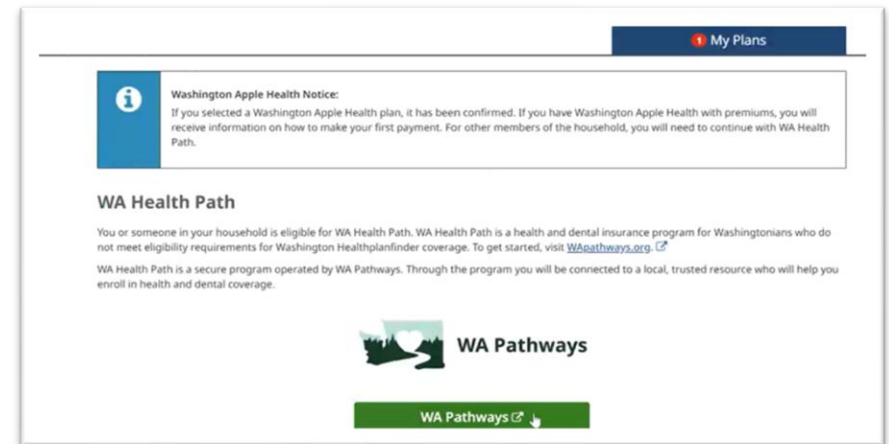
1 My Plans

Washington Apple Health Notice:
If you selected a Washington Apple Health plan, it has been confirmed. If you have Washington Apple Health with premiums, you will receive information on how to make your first payment. For other members of the household, you will need to continue with WA Health Path.

WA Health Path

You or someone in your household is eligible for WA Health Path. WA Health Path is a health and dental insurance program for Washingtonians who do not meet eligibility requirements for Washington Healthplanfinder coverage. To get started, visit WApathways.org.

WA Health Path is a secure program operated by WA Pathways. Through the program you will be connected to a local, trusted resource who will help you enroll in health and dental coverage.

WA Pathways

WA Pathways